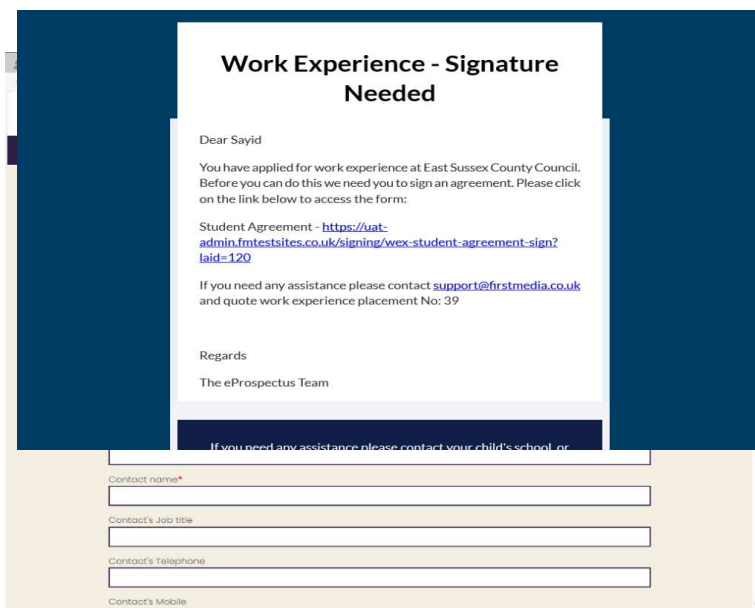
Work Experience - Signature Needed

Dear Sayid

You have applied for work experience at East Sussex County Council. Before you can do this we need you to sign an agreement. Please click on the link below to access the form:

Student Agreement - https://uat-admin.fmtestsites.co.uk/signing/wex-student-agreement-sign?laid=120

If you need any assistance please contact support@firstmedia.co.uk and quote work experience placement No: 39

Regards

The eProspectus Team

If you need any assistance please contact your child's school, or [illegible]

Contact name*

Contact's Job title

Contact's Telephone

Contact's Mobile